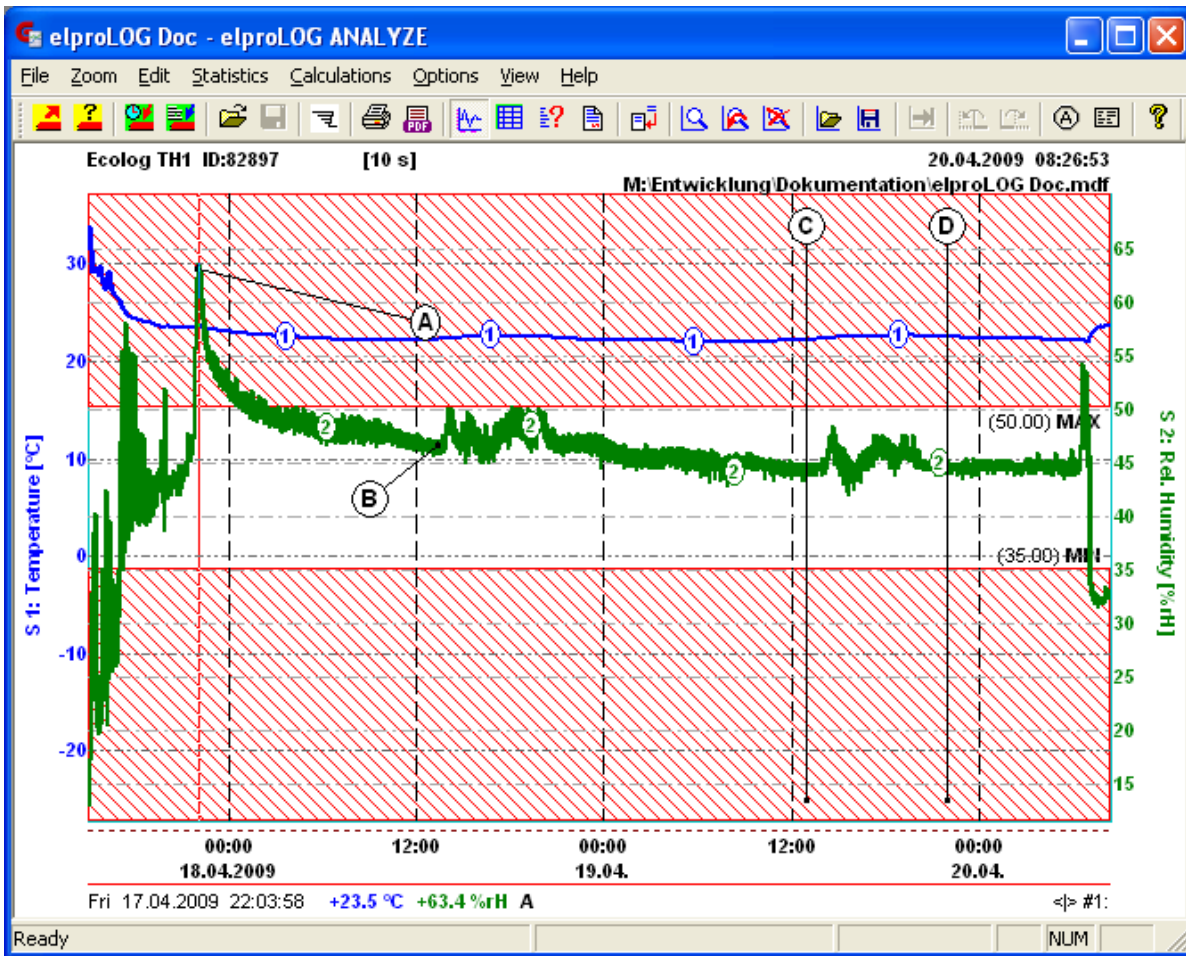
elproLOG Doc - elproLOG ANALYZE

File Zoom Edit Statistics Calculations Options View Help

Ecolog TH1 ID:82897 [10 s] 20.04.2009 08:26:53

M:\Entwicklung\Dokumentation\elproLOG Doc.mdf

S 1: Temperature [°C]

30
20
10
0
-10
-20

S 2: Rel. Humidity [%rH]

65
60
55
50
45
40
35
30
25
20
15

(50.00) MAX
(35.00) MIN

A
B
C
D
1
2

00:00
18.04.2009
12:00
00:00
19.04.
12:00
00:00
20.04.

Fri 17.04.2009 22:03:58 +23.5 °C +63.4 %rH A <|> #1:

Ready NUM